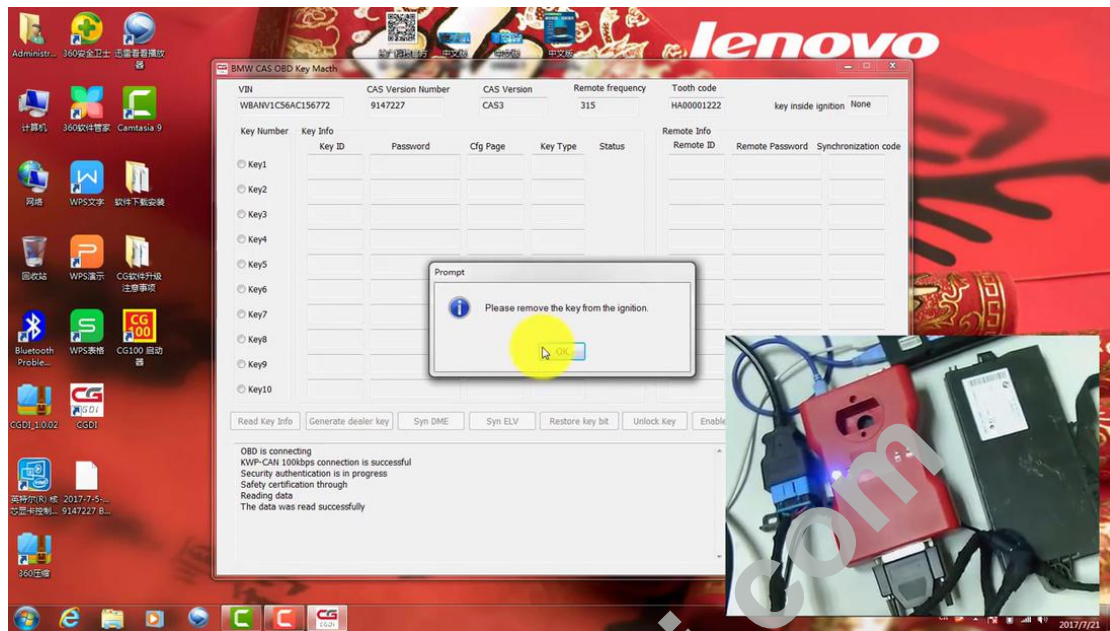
Administr... 360安全卫士 迅雷看看播放器

计算机 360软件管家 Camtasia 9

网络 WPS文字 软件下载安装

回收站 WPS演示 CG软件升级注意事项

Bluetooth Proble... WPS表格 CG100 启动器

CGDI_1.0.02 CGDI

英特尔(R) 核芯显卡控制... 2017-7-5-... 9147227 B...

360压缩

lenovo

BMW CAS OBD Key Macth

| VIN | CAS Version Number | CAS Version | Remote frequency | Tooth code | |
|---|---|---|---|---|---|
| WBANV1C56AC156772 | 9147227 | CAS3 | 315 | HA00001222 | key inside ignition None |

Key Number
Key Info
Key ID
Password
Cfg Page
Key Type
Status
Remote Info
Remote ID
Remote Password
Synchronization code

Key1
Key2
Key3
Key4
Key5
Key6
Key7
Key8
Key9
Key10

Prompt
Please remove the key from the ignition.
OK

Read Key Info
Generate dealer key
Syn DME
Syn ELV
Restore key bit
Unlock Key
Enable

OBD is connecting
KWP-CAN 100kbps connection is successful
Security authentication is in progress
Safety certification through
Reading data
The data was read successfully

.com

2017/7/21